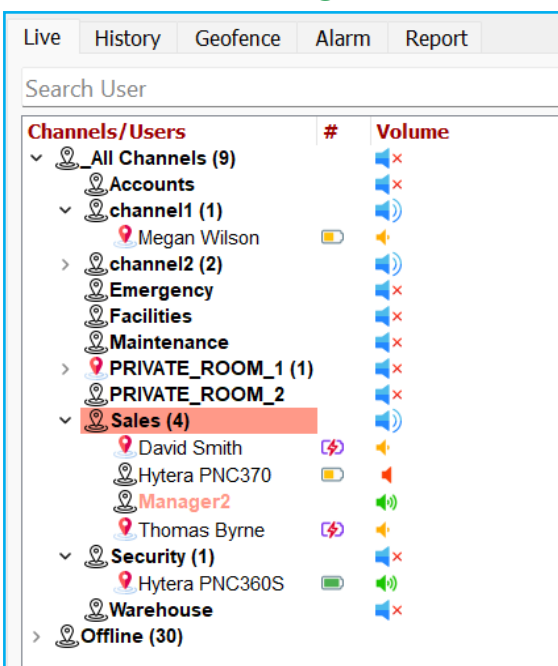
Live History Geofence Alarm Report

Search User

| Channels/Users | # | Volume |
|---|---|---|
| _All Channels (9) | | |
| Accounts | | |
| channel1 (1) | | |
| Megan Wilson | | |
| channel2 (2) | | |
| Emergency | | |
| Facilities | | |
| Maintenance | | |
| PRIVATE_ROOM_1 (1) | | |
| PRIVATE_ROOM_2 | | |
| Sales (4) | | |
| David Smith | | |
| Hytera PNC370 | | |
| Manager2 | | |
| Thomas Byrne | | |
| Security (1) | | |
| Hytera PNC360S | | |
| Warehouse | | |
| Offline (30) | | |